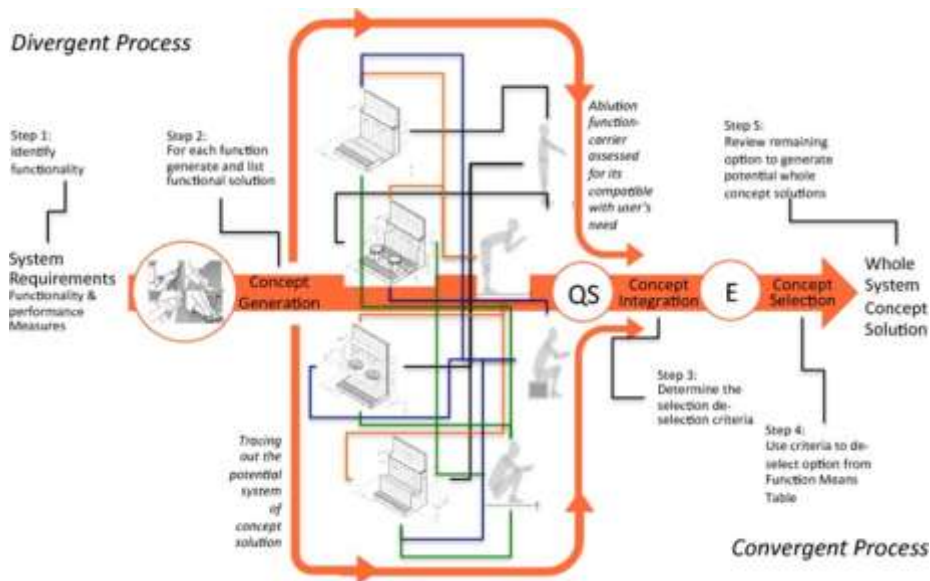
Divergent Process

Step 1: Identify functionality

Step 2: For each function generate and list functional solution

Ablution function-carrier assessed for its compatible with user's need

Step 5: Review remaining option to generate potential whole concept solutions

System Requirements
Functionality & performance Measures

Concept Generation

QS

Concept Integration

E

Concept Selection

Whole System Concept Solution

Step 3: Determine the selection de-selection criteria

Step 4: Use criteria to de-select option from Function Means Table

Tracing out the potential system of concept solution

Convergent Process